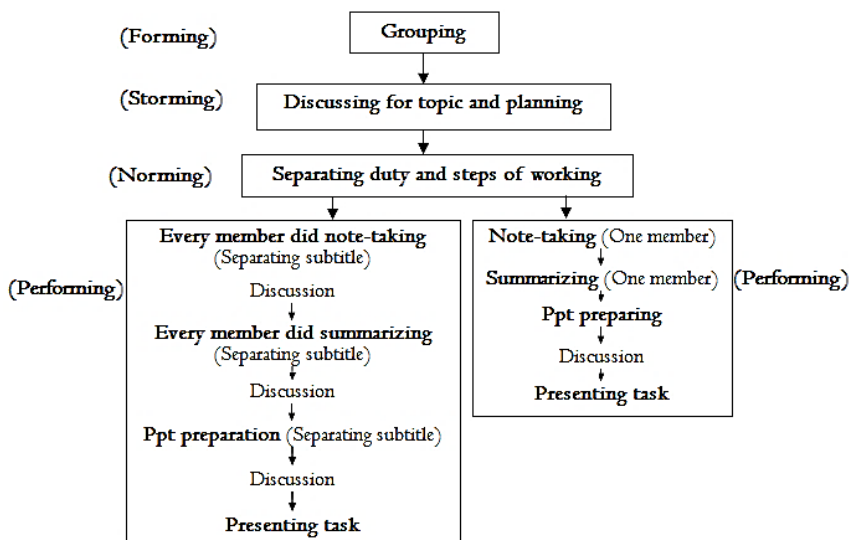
(Forming)
Grouping

(Storming)
Discussing for topic and planning

(Norming)
Separating duty and steps of working

(Performing)
Every member did note-taking (Separating subtitle)
Discussion
Every member did summarizing (Separating subtitle)
Discussion
Ppt preparation (Separating subtitle)
Discussion
Presenting task

Note-taking (One member)
Summarizing (One member)
Ppt preparing
Discussion
Presenting task
(Performing)